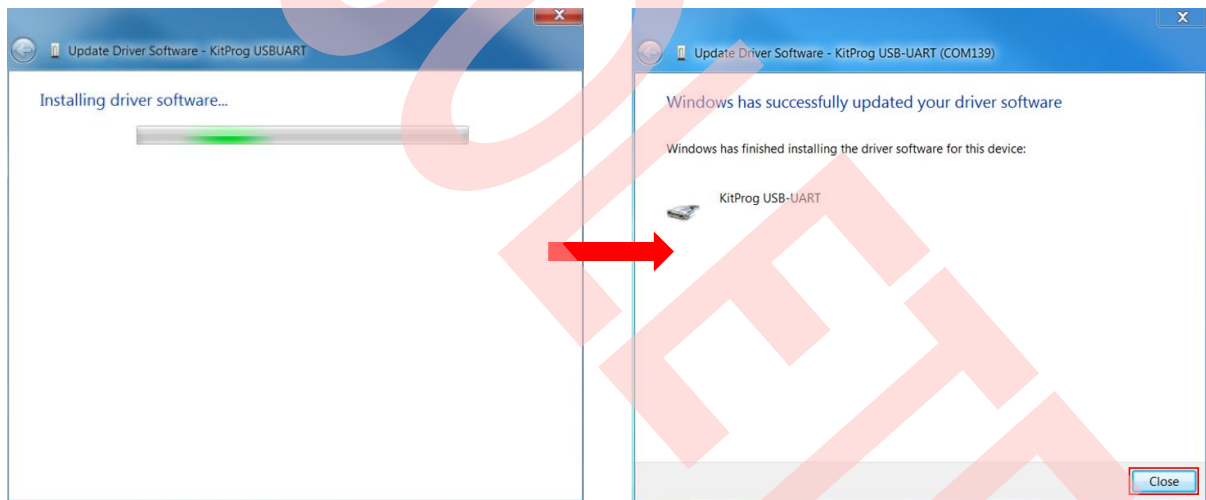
Update Driver Software - KitProg USBUART

Installing driver software...

Update Driver Software - KitProg USB-UART (COM139)

Windows has successfully updated your driver software

Windows has finished installing the driver software for this device:

KitProg USB-UART

Close